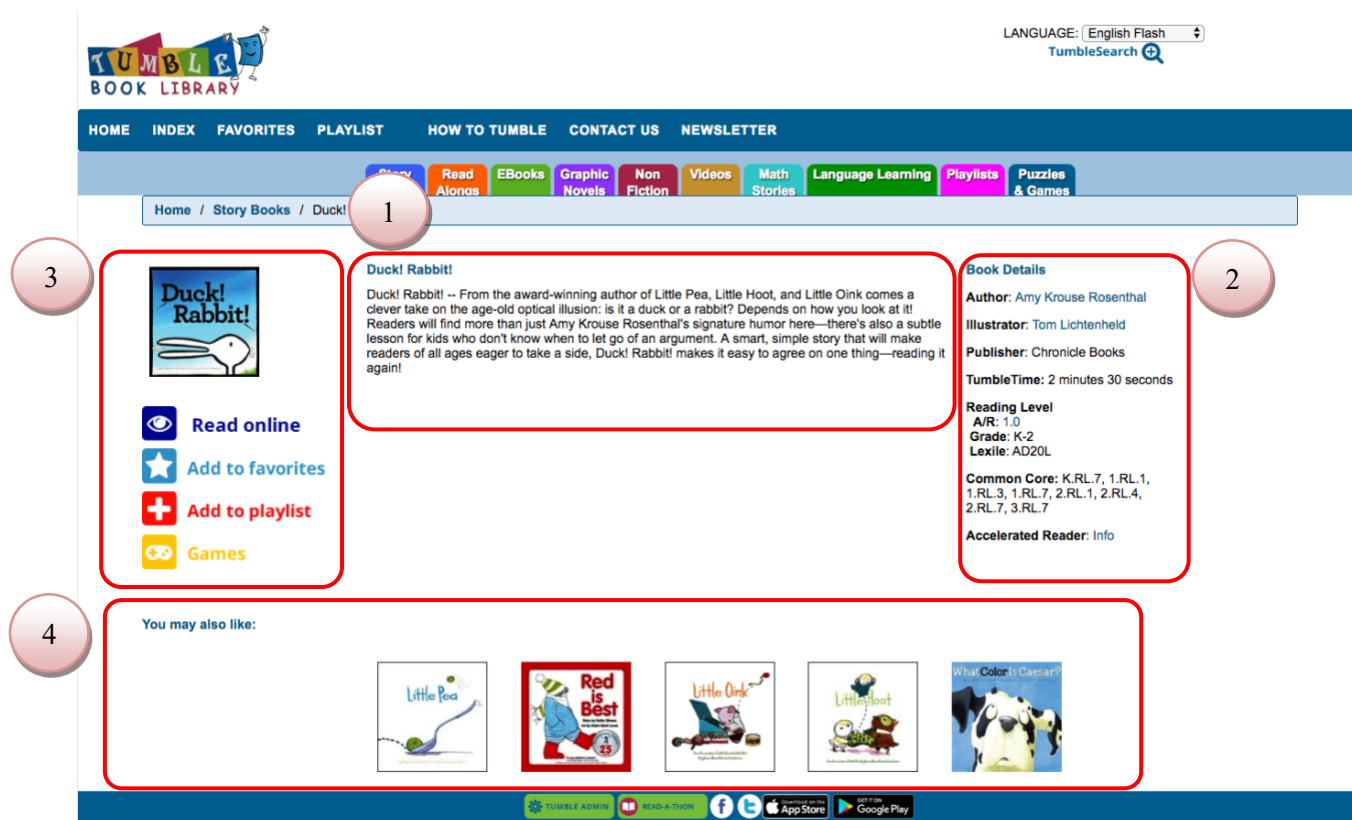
TUMBLE BOOK LIBRARY

LANGUAGE: English Flash
TumbleSearch

HOME INDEX FAVORITES PLAYLIST HOW TO TUMBLE CONTACT US NEWSLETTER

Story Read Alongs EBooks Graphic Novels Non Fiction Videos Math Stories Language Learning Playlists Puzzles & Games

Home / Story Books / Duck!

1

3

Duck! Rabbit!

Read online
Add to favorites
Add to playlist
Games

Duck! Rabbit!

Duck! Rabbit! -- From the award-winning author of Little Pea, Little Hoot, and Little Oink comes a clever take on the age-old optical illusion: is it a duck or a rabbit? Depends on how you look at it! Readers will find more than just Amy Krouse Rosenthal's signature humor here—there's also a subtle lesson for kids who don't know when to let go of an argument. A smart, simple story that will make readers of all ages eager to take a side, Duck! Rabbit! makes it easy to agree on one thing—reading it again!

Book Details

2

Author: Amy Krouse Rosenthal

Illustrator: Tom Lichtenheld

Publisher: Chronicle Books

TumbleTime: 2 minutes 30 seconds

Reading Level
A/R: 1.0
Grade: K-2
Lexile: AD20L

Common Core: K.RL.7, 1.RL.1, 1.RL.3, 1.RL.7, 2.RL.1, 2.RL.4, 2.RL.7, 3.RL.7

Accelerated Reader: Info

4

You may also like:

Little Pea
Red is Best
Little Oink
Little Hoot
What Color Is Caesar?

TUMBLE ADMIN READ-A-THON App Store Google Play